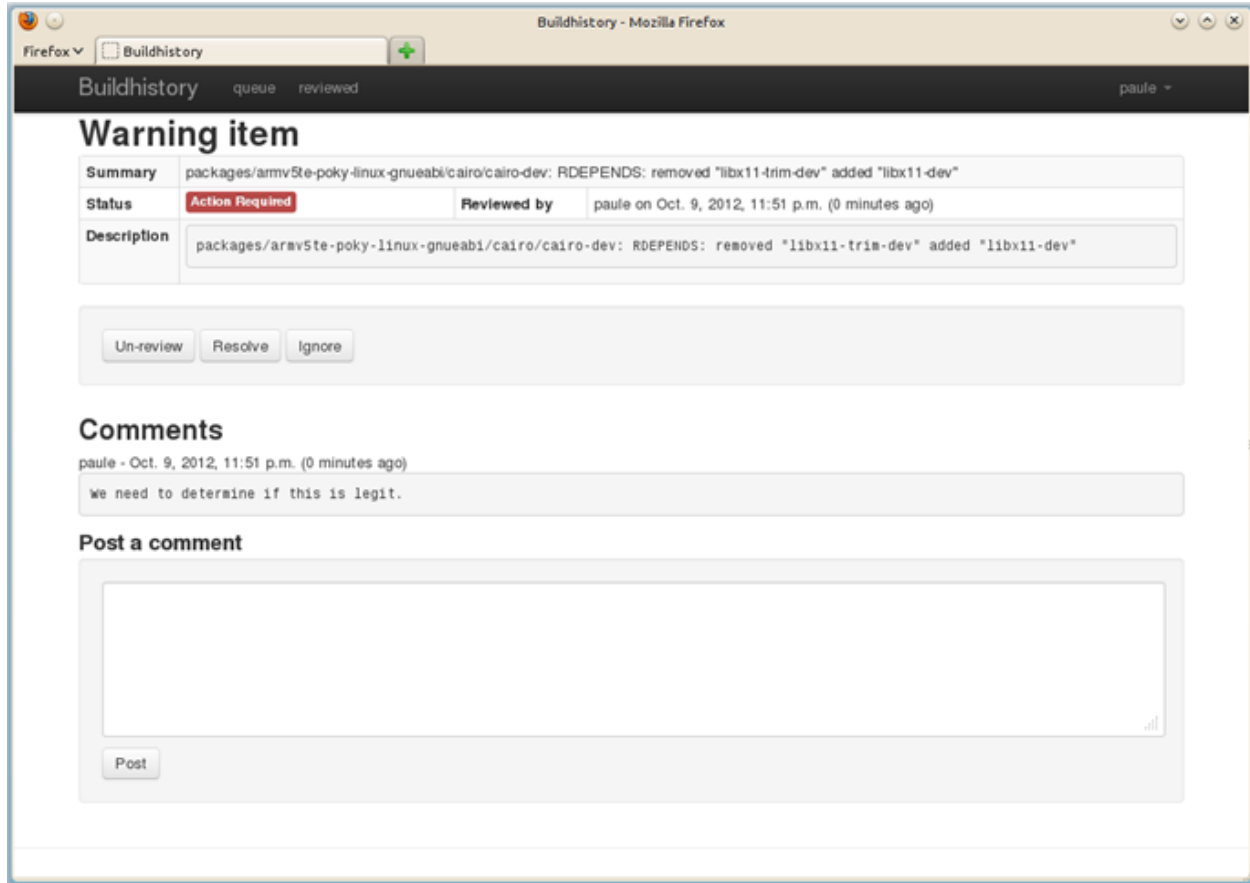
Buildhistory - Mozilla Firefox

Firefox Buildhistory

Buildhistory queue reviewed paule

# Warning item

| Summary | packages/armv5te-poky-linux-gnueabi/cairo/cairo-dev: RDEPENDS: removed "libx11-trim-dev" added "libx11-dev" | | |
|---|---|---|---|
| Status | Action Required | Reviewed by | paule on Oct. 9, 2012, 11:51 p.m. (0 minutes ago) |
| Description | packages/armv5te-poky-linux-gnueabi/cairo/cairo-dev: RDEPENDS: removed "libx11-trim-dev" added "libx11-dev" | | |

Un-review Resolve Ignore

## Comments

paule - Oct. 9, 2012, 11:51 p.m. (0 minutes ago)

We need to determine if this is legit.

### Post a comment

Post